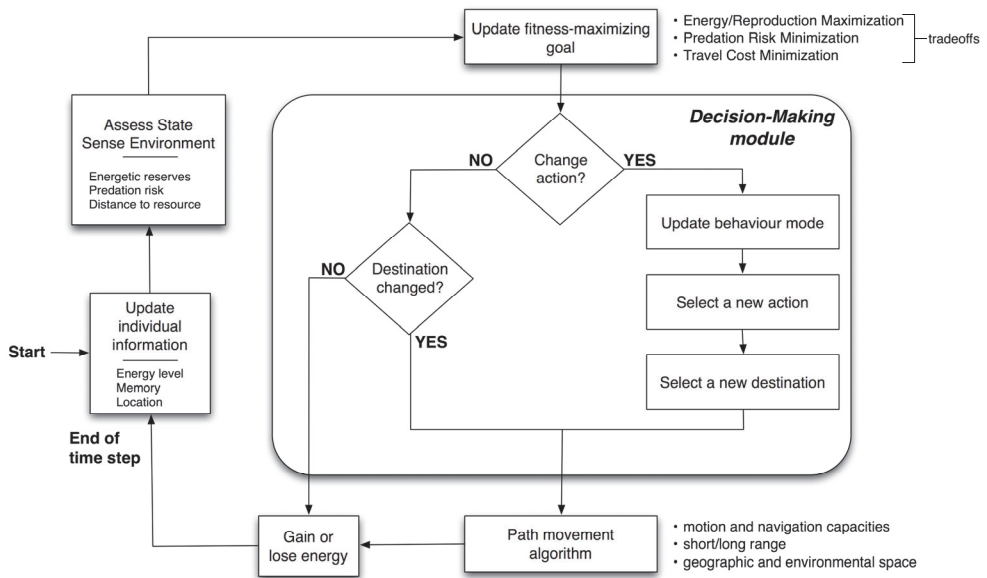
Update fitness-maximizing goal

• Energy/Reproduction Maximization
• Predation Risk Minimization
• Travel Cost Minimization

tradeoffs

Assess State
Sense Environment

Energetic reserves
Predation risk
Distance to resource

Decision-Making module

NO

Change action?

YES

Update behaviour mode

NO

Destination changed?

YES

Select a new action

Select a new destination

Start

Update individual information

Energy level
Memory
Location

End of time step

Gain or lose energy

Path movement algorithm

• motion and navigation capacities
• short/long range
• geographic and environmental space